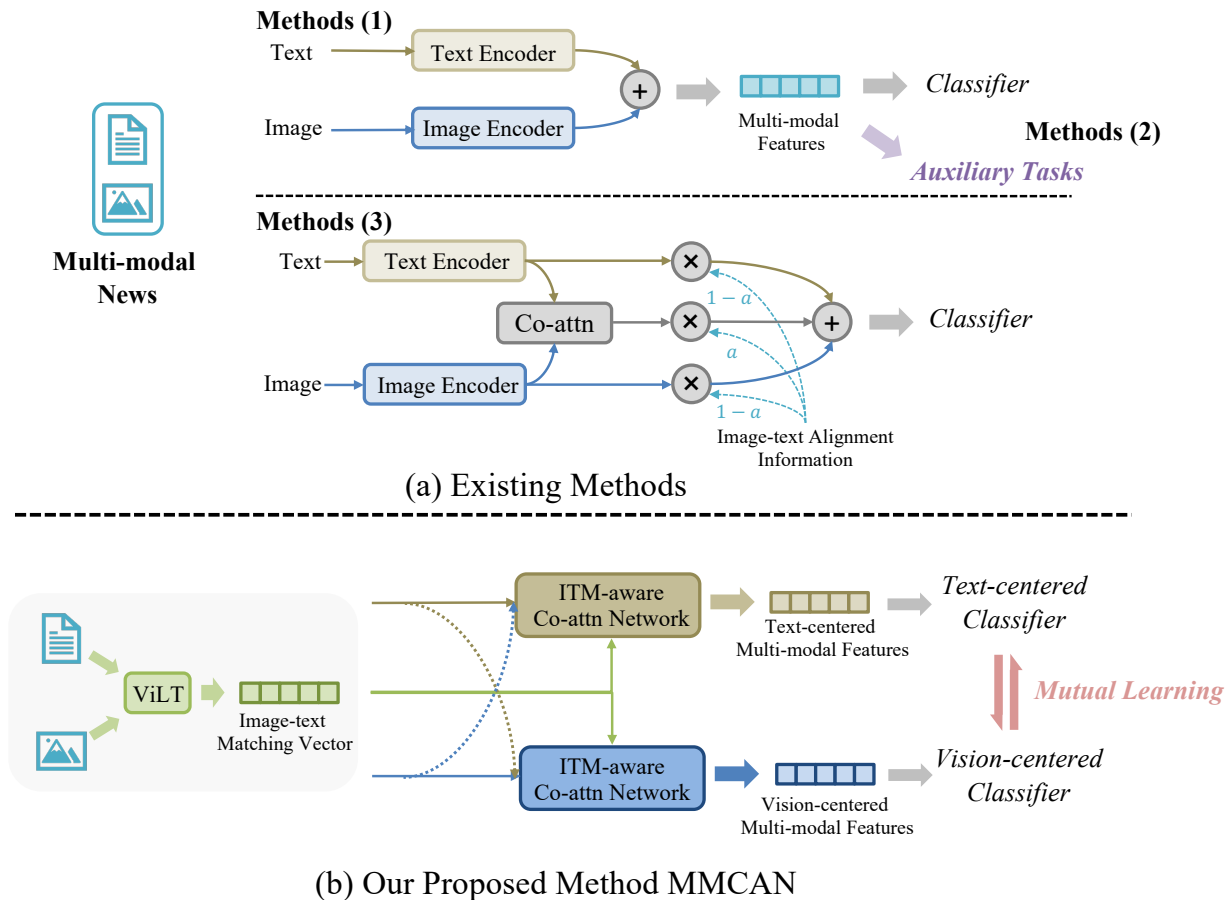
Methods (1)

Text

Text Encoder

Image

Image Encoder

+

Multi-modal Features

Classifier

Methods (2)

Auxiliary Tasks

Multi-modal News

Methods (3)

Text

Text Encoder

Co-attn

Image

Image Encoder

×

×

×

+

$1-a$

$a$

$1-a$

Classifier

Image-text Alignment Information

(a) Existing Methods

ViLT

Image-text Matching Vector

ITM-aware Co-attn Network

Text-centered Multi-modal Features

Text-centered Classifier

Mutual Learning

ITM-aware Co-attn Network

Vision-centered Multi-modal Features

Vision-centered Classifier

(b) Our Proposed Method MMCAN